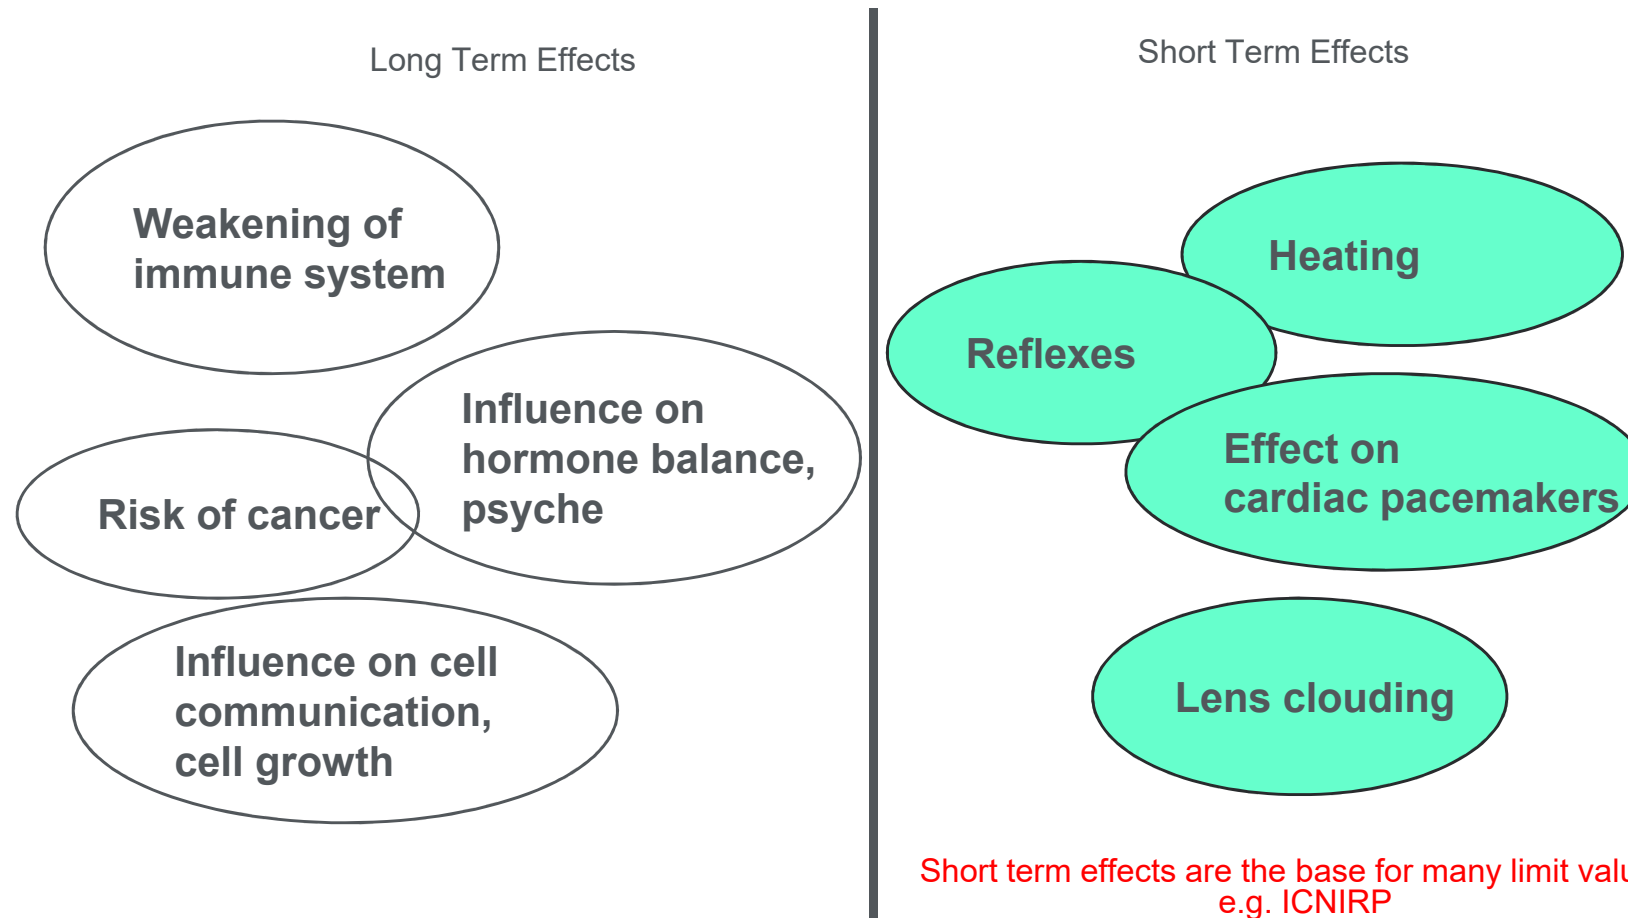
Long Term Effects

Weakening of immune system

Influence on hormone balance, psyche

Risk of cancer

Influence on cell communication, cell growth

Short Term Effects

Heating

Reflexes

Effect on cardiac pacemakers

Lens clouding

Short term effects are the base for many limit valu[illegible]
e.g. ICNIRP